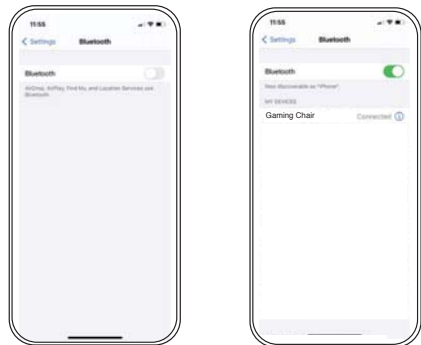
11:55

< Settings Bluetooth

Bluetooth

AirDrop, AirPlay, Find My, and Location Services use Bluetooth.

11:55

< Settings Bluetooth

Bluetooth

Now discoverable as "iPhone".

MY DEVICES

Gaming Chair Connected ⓘ